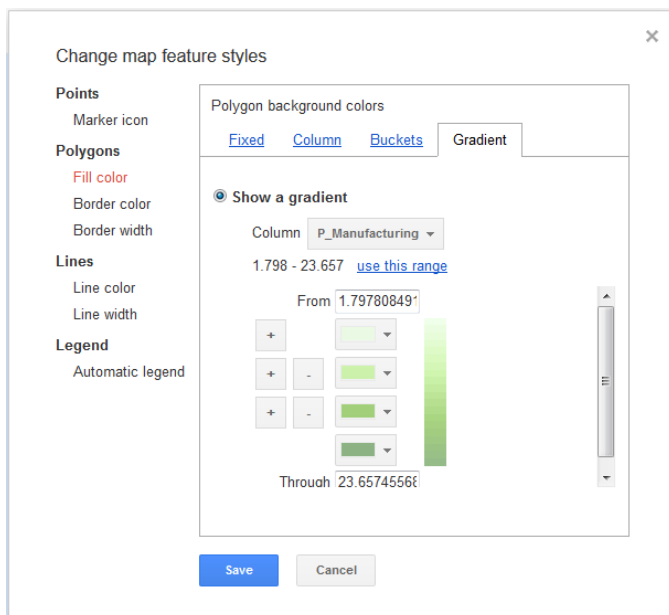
Change map feature styles

×

Points
Marker icon
Polygons
Fill color
Border color
Border width
Lines
Line color
Line width
Legend
Automatic legend

Polygon background colors

Fixed Column Buckets Gradient

Show a gradient

Column P_Manufacturing

1.798 - 23.657 use this range

From 1.79780849

+

+ -

+ -

Through 23.6574556

Save Cancel